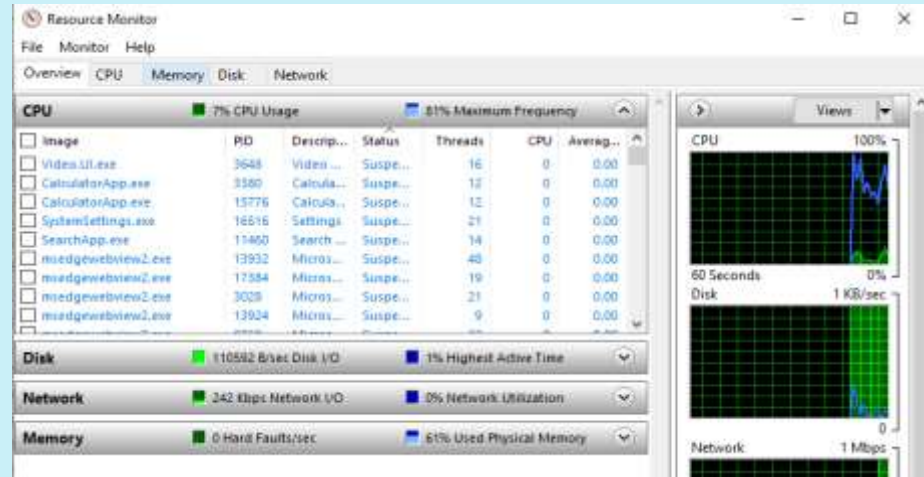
Resource Monitor

File Monitor Help

Overview CPU Memory Disk Network

CPU 7% CPU Usage 81% Maximum Frequency

| Image | PID | Descrip... | Status | Threads | CPU | Averag... |
|---|---|---|---|---|---|---|
| Video.UI.exe | 3648 | Video ... | Suspe... | 16 | 0 | 0.00 |
| CalculatorApp.exe | 3380 | Calcula... | Suspe... | 12 | 0 | 0.00 |
| CalculatorApp.exe | 15776 | Calcula... | Suspe... | 12 | 0 | 0.00 |
| SystemSettings.exe | 16516 | Settings | Suspe... | 21 | 0 | 0.00 |
| SearchApp.exe | 11460 | Search ... | Suspe... | 14 | 0 | 0.00 |
| msedgewebview2.exe | 13932 | Micros... | Suspe... | 48 | 0 | 0.00 |
| msedgewebview2.exe | 17384 | Micros... | Suspe... | 19 | 0 | 0.00 |
| msedgewebview2.exe | 3028 | Micros... | Suspe... | 21 | 0 | 0.00 |
| msedgewebview2.exe | 13924 | Micros... | Suspe... | 9 | 0 | 0.00 |

Disk 110592 B/sec Disk I/O 1% Highest Active Time

Network 242 Kbps Network I/O 0% Network Utilization

Memory 0 Hard Faults/sec 61% Used Physical Memory

Views

CPU 100%

60 Seconds 0%

Disk 1 KB/sec

0

Network 1 Mbps